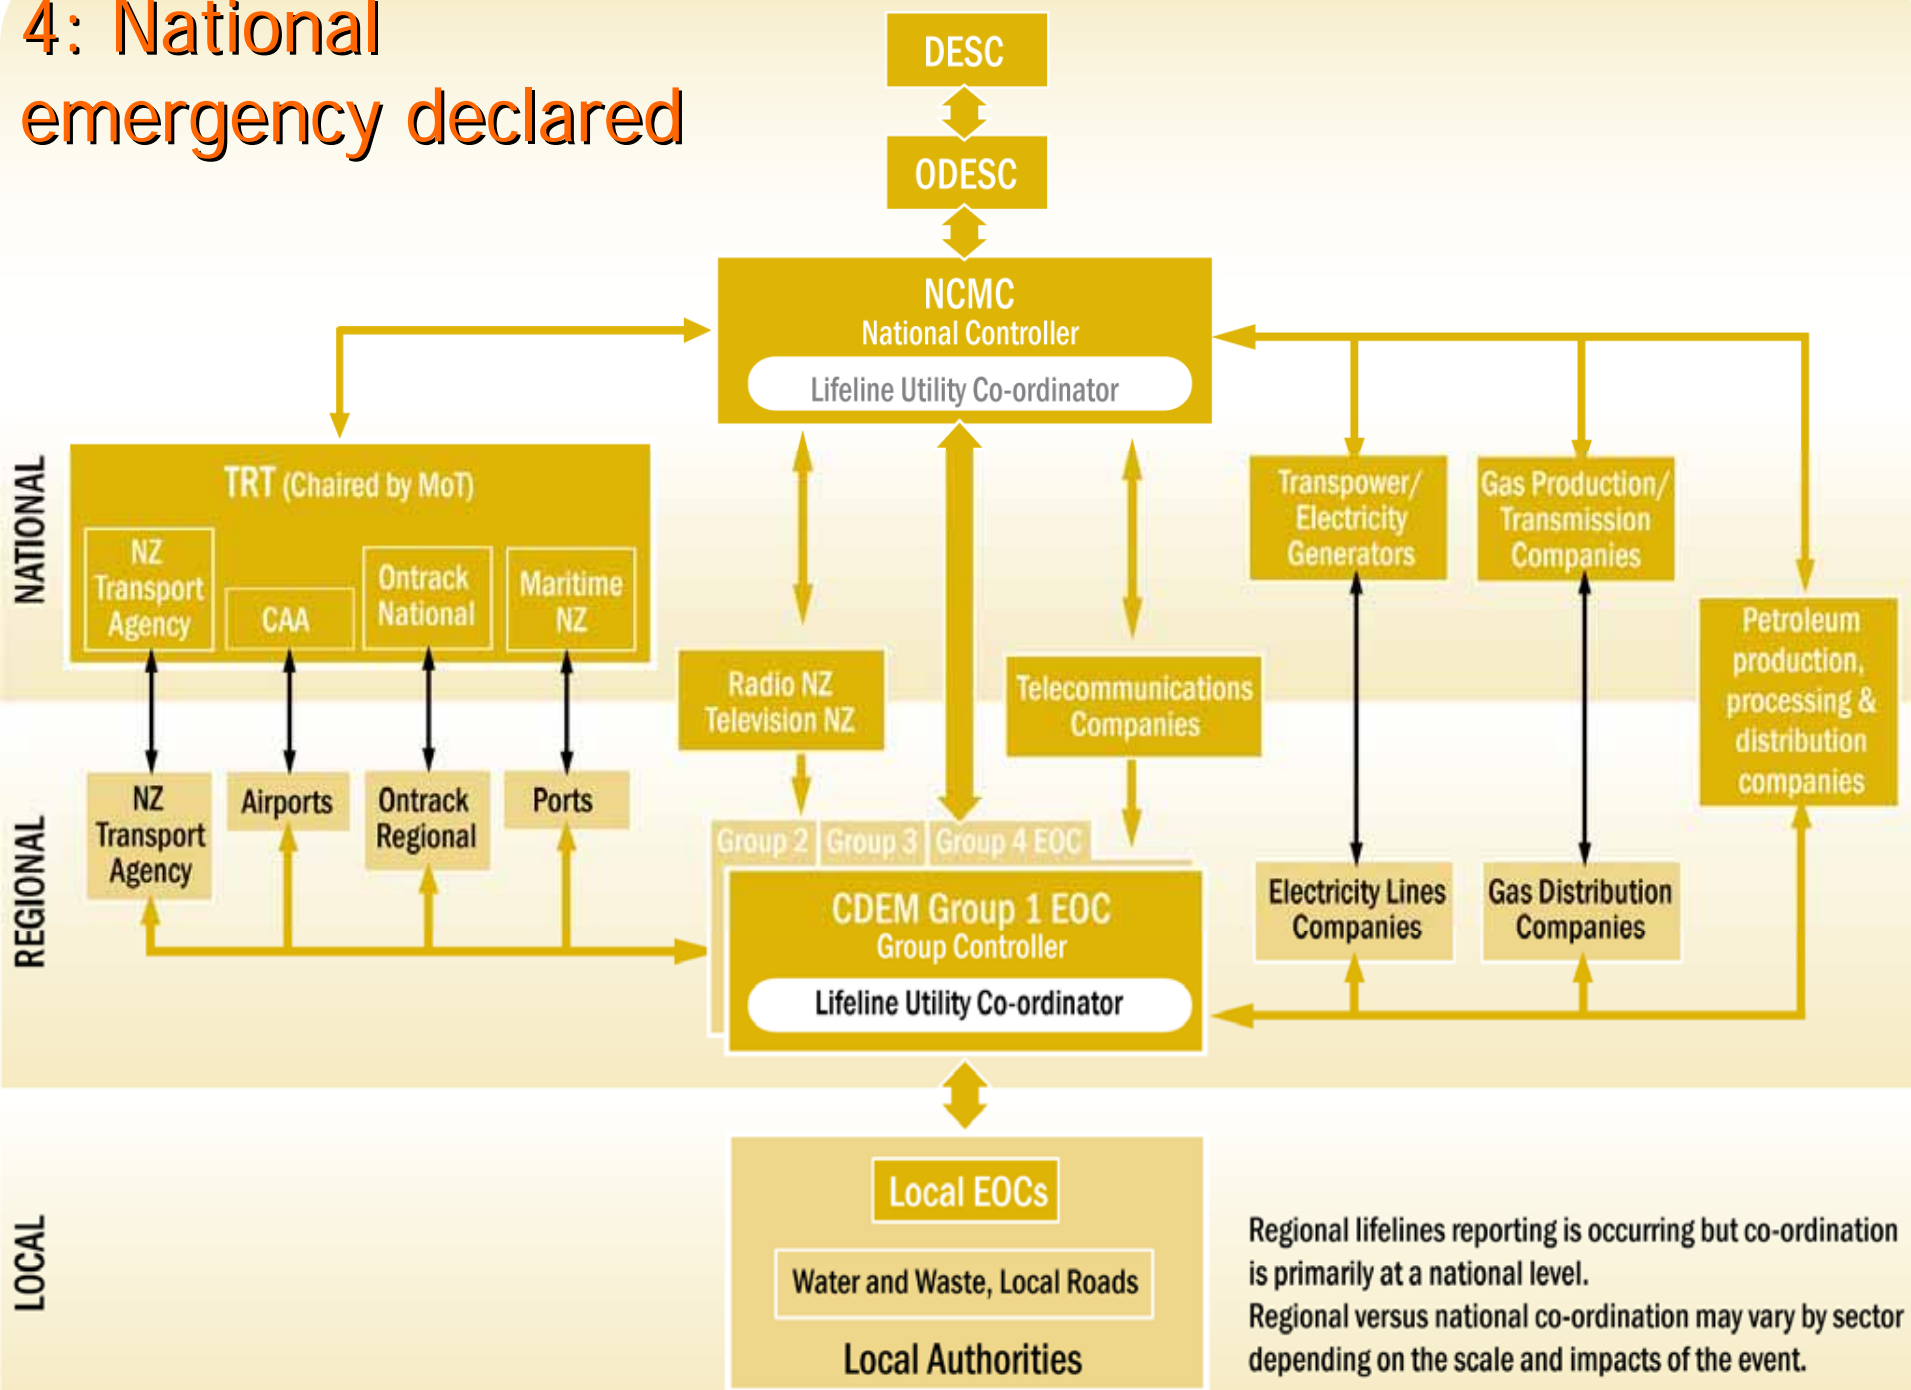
4: National emergency declared

DESC

ODESC

NCMC
National Controller
Lifeline Utility Co-ordinator

NATIONAL

TRT (Chaired by MoT)

NZ Transport Agency

CAA

Ontrack National

Maritime NZ

Transpower/ Electricity Generators

Gas Production/ Transmission Companies

Petroleum production, processing & distribution companies

Radio NZ Television NZ

Telecommunications Companies

REGIONAL

NZ Transport Agency

Airports

Ontrack Regional

Ports

Group 2

Group 3

Group 4 EOC

CDEM Group 1 EOC
Group Controller
Lifeline Utility Co-ordinator

Electricity Lines Companies

Gas Distribution Companies

LOCAL

Local EOCs

Water and Waste, Local Roads

Local Authorities

Regional lifelines reporting is occurring but co-ordination is primarily at a national level.
Regional versus national co-ordination may vary by sector depending on the scale and impacts of the event.